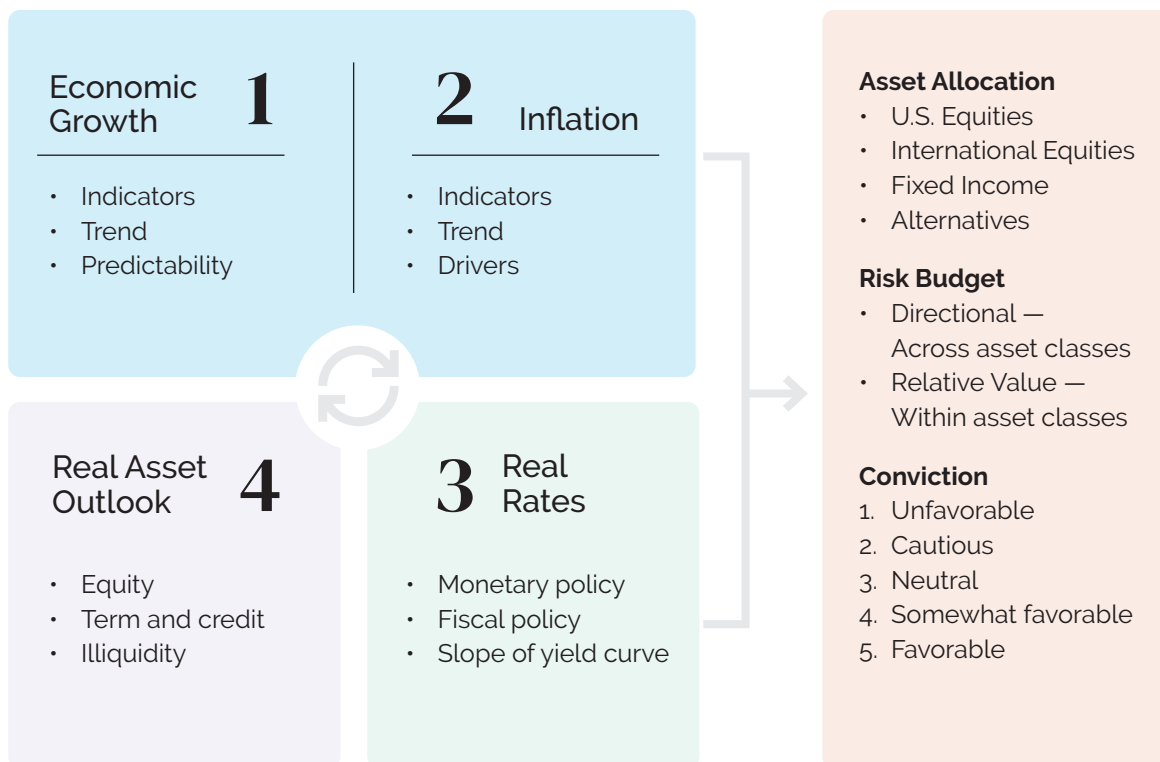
Economic Growth 1

- Indicators
- Trend
- Predictability

2 Inflation

- Indicators
- Trend
- Drivers

Real Asset Outlook 4

- Equity
- Term and credit
- Illiquidity

3 Real Rates

- Monetary policy
- Fiscal policy
- Slope of yield curve

**Asset Allocation**
- U.S. Equities
- International Equities
- Fixed Income
- Alternatives

**Risk Budget**
- Directional — Across asset classes
- Relative Value — Within asset classes

**Conviction**
1. Unfavorable
2. Cautious
3. Neutral
4. Somewhat favorable
5. Favorable